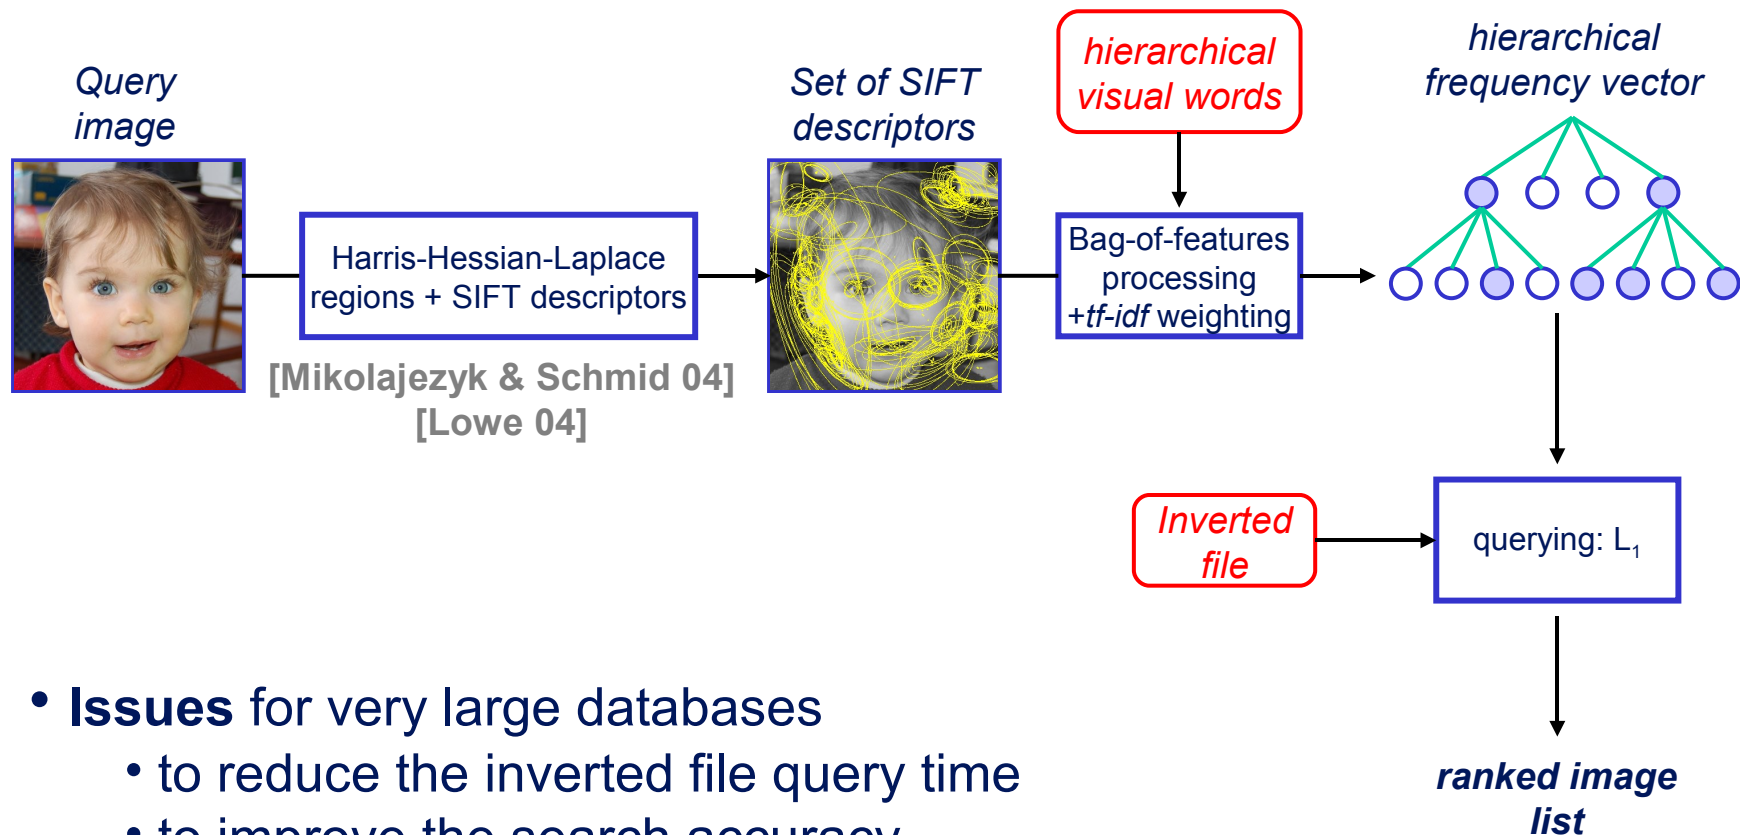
Query image

Harris-Hessian-Laplace regions + SIFT descriptors

[Mikolajezyk & Schmid 04]
[Lowe 04]

Set of SIFT descriptors

hierarchical visual words

Bag-of-features processing +tf-idf weighting

hierarchical frequency vector

Inverted file

querying: $L_1$

ranked image list

• Issues for very large databases
• to reduce the inverted file query time
• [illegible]